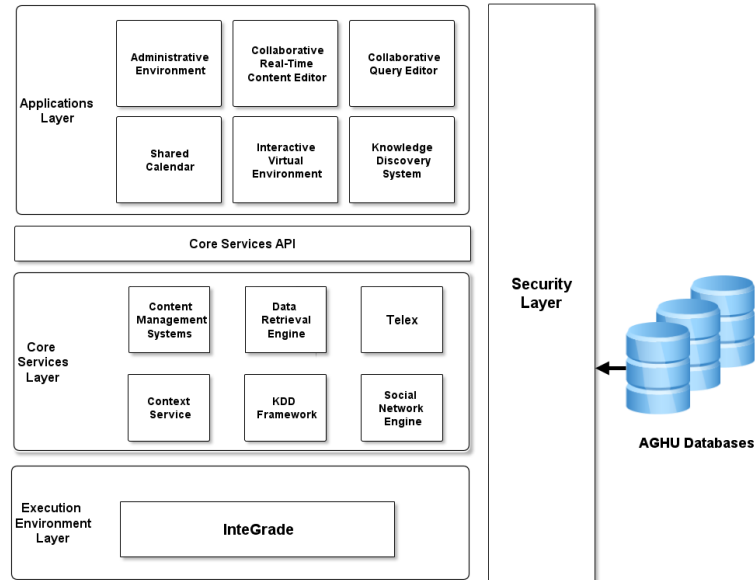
Applications Layer

Administrative Environment

Collaborative Real-Time Content Editor

Collaborative Query Editor

Shared Calendar

Interactive Virtual Environment

Knowledge Discovery System

Core Services API

Core Services Layer

Content Management Systems

Data Retrieval Engine

Telex

Context Service

KDD Framework

Social Network Engine

Execution Environment Layer

InteGrade

Security Layer

AGHU Databases